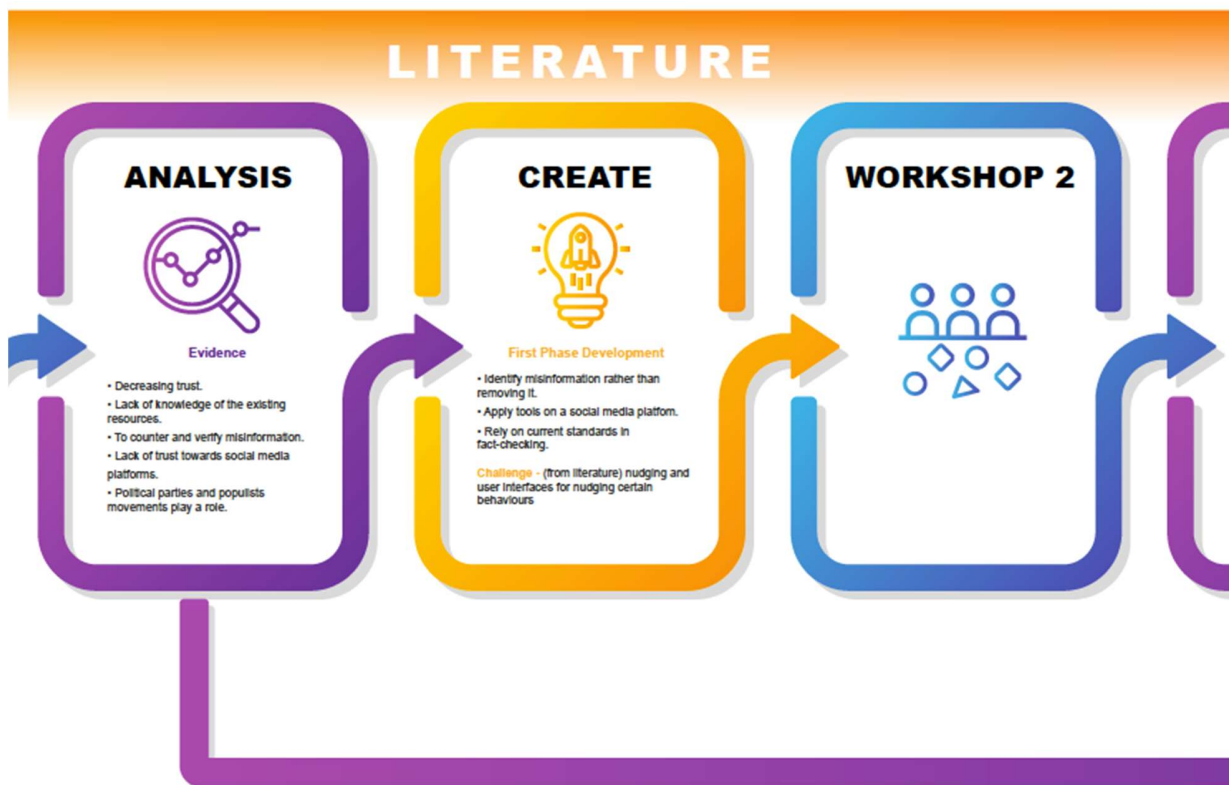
LITERATURE

ANALYSIS

Evidence

• Decreasing trust.
• Lack of knowledge of the existing resources.
• To counter and verify misinformation.
• Lack of trust towards social media platforms.
• Political parties and populists movements play a role.

CREATE

First Phase Development

• Identify misinformation rather than removing it.
• Apply tools on a social media platform.
• Rely on current standards in fact-checking.

Challenge - (from literature) nudging and user interfaces for nudging certain behaviours

WORKSHOP 2